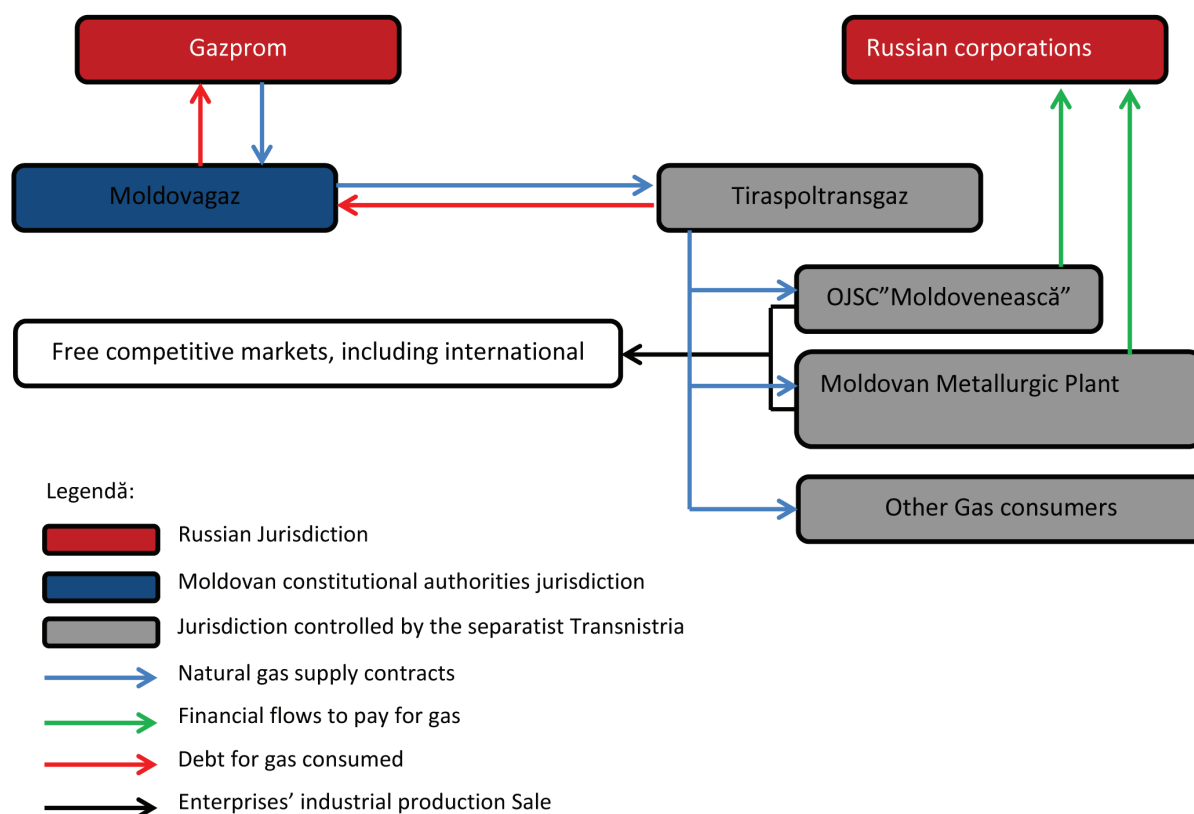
Gazprom

Russian corporations

Moldovagaz

Tiraspoltransgaz

OJSC"Moldovenească"

Free competitive markets, including international

Moldovan Metallurgic Plant

Other Gas consumers

Legendă:

Russian Jurisdiction

Moldovan constitutional authorities jurisdiction

Jurisdiction controlled by the separatist Transnistria

Natural gas supply contracts

Financial flows to pay for gas

Debt for gas consumed

Enterprises' industrial production Sale